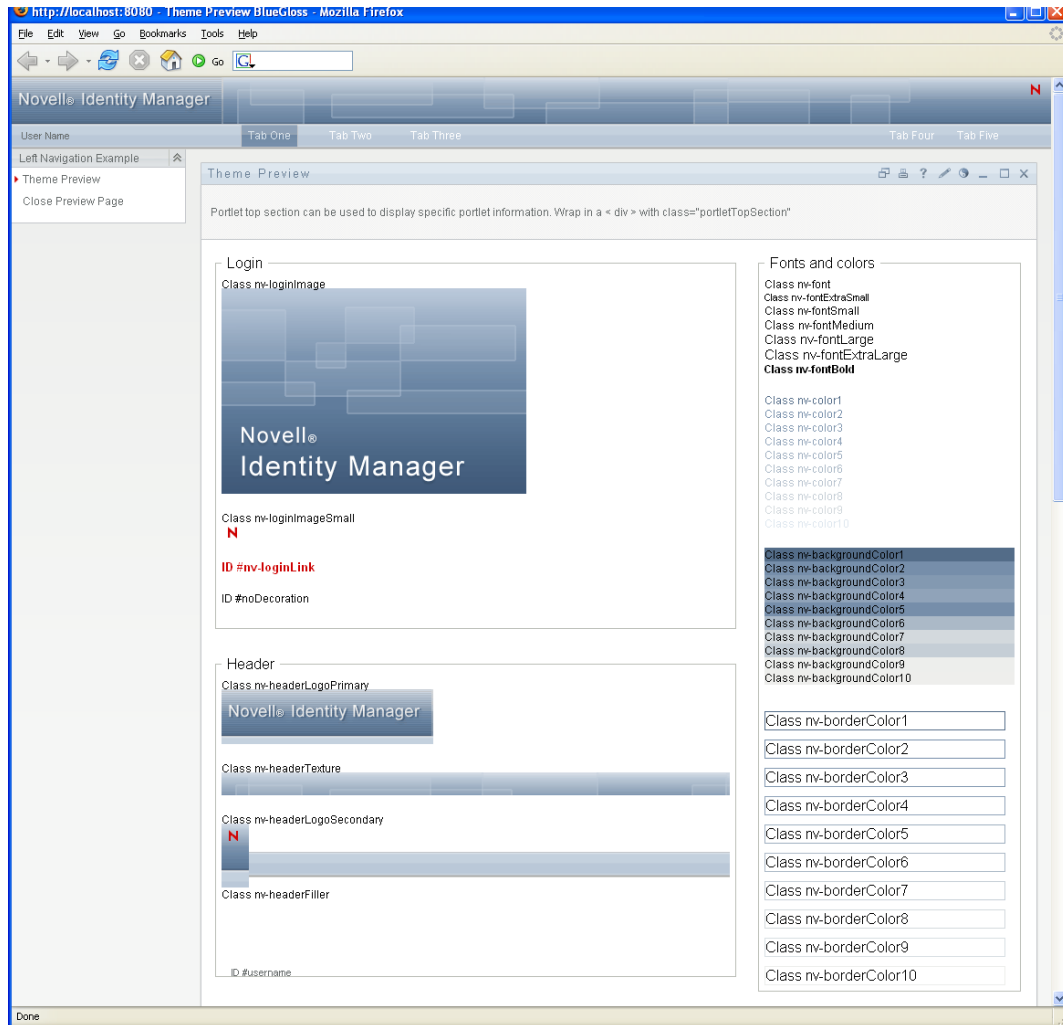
http://localhost:8080 - Theme Preview BlueGloss - Mozilla Firefox

File Edit View Go Bookmarks Tools Help

Go

Novell® Identity Manager

N

User Name

Tab One Tab Two Tab Three Tab Four Tab Five

Left Navigation Example

Theme Preview

Close Preview Page

Theme Preview

Portlet top section can be used to display specific portlet information. Wrap in a < div > with class="portletTopSection"

Login

Class nv-loginImage

Novell®
Identity Manager

Class nv-loginImageSmall

N

ID #nv-loginLink

ID #noDecoration

Header

Class nv-headerLogoPrimary

Novell® Identity Manager

Class nv-headerTexture

Class nv-headerLogoSecondary

N

Class nv-headerFiller

ID #username

Fonts and colors

Class nv-font
Class nv-fontExtraSmall
Class nv-fontSmall
Class nv-fontMedium
Class nv-fontLarge
Class nv-fontExtraLarge
Class nv-fontBold

Class nv-color1
Class nv-color2
Class nv-color3
Class nv-color4
Class nv-color5
Class nv-color6
Class nv-color7
Class nv-color8
Class nv-color9
Class nv-color10

Class nv-backgroundColor1
Class nv-backgroundColor2
Class nv-backgroundColor3
Class nv-backgroundColor4
Class nv-backgroundColor5
Class nv-backgroundColor6
Class nv-backgroundColor7
Class nv-backgroundColor8
Class nv-backgroundColor9
Class nv-backgroundColor10

Class nv-borderColor1
Class nv-borderColor2
Class nv-borderColor3
Class nv-borderColor4
Class nv-borderColor5
Class nv-borderColor6
Class nv-borderColor7
Class nv-borderColor8
Class nv-borderColor9
Class nv-borderColor10

Done